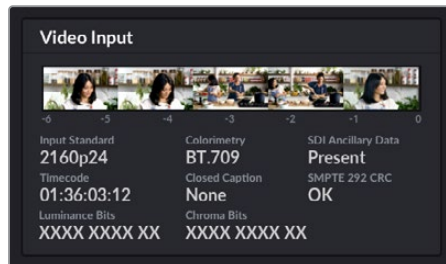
Video Input

-6 -5 -4 -3 -2 -1 0

Input Standard
2160p24

Colorimetry
BT.709

SDI Ancillary Data
Present

Timecode
01:36:03:12

Closed Caption
None

SMPTE 292 CRC
OK

Luminance Bits
XXXX XXXX XX

Chroma Bits
XXXX XXXX XX